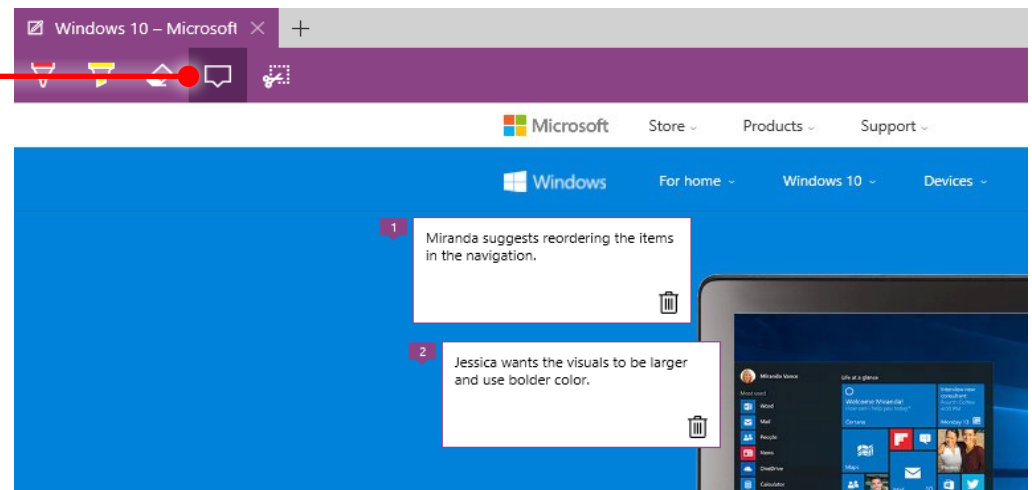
Windows 10 – Microsoft

Microsoft Store Products Support

Windows For home Windows 10 Devices

1
Miranda suggests reordering the items in the navigation.

2
Jessica wants the visuals to be larger and use bolder color.